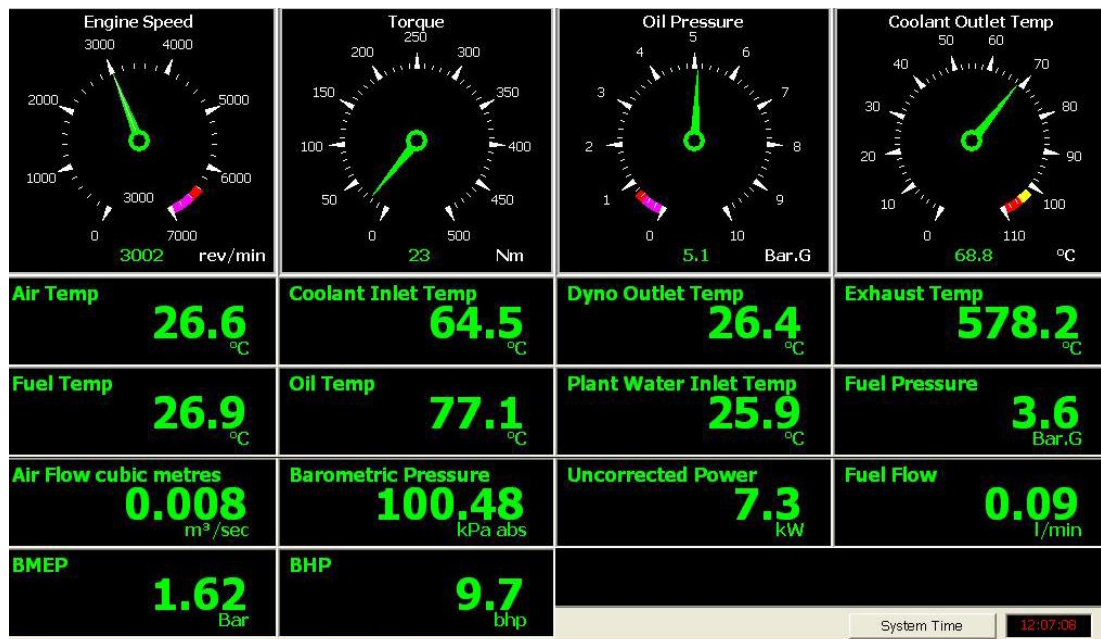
Engine Speed
3000 4000
2000 5000
1000 6000
3000
0 7000
3002 rev/min

Torque
250
200 300
150 350
100 400
50 450
0 500
23 Nm

Oil Pressure
5
4 6
3 7
2 8
1 9
0 10
5.1 Bar.G

Coolant Outlet Temp
50 60
40 70
30 80
20 90
10 100
0 110
68.8 °C

| Air Temp 26.6 °C | Coolant Inlet Temp 64.5 °C | Dyno Outlet Temp 26.4 °C | Exhaust Temp 578.2 °C |
|---|---|---|---|
| Fuel Temp 26.9 °C | Oil Temp 77.1 °C | Plant Water Inlet Temp 25.9 °C | Fuel Pressure 3.6 Bar.G |
| Air Flow cubic metres 0.008 m³/sec | Barometric Pressure 100.48 kPa abs | Uncorrected Power 7.3 kW | Fuel Flow 0.09 l/min |
| BMEP 1.62 Bar | BHP 9.7 bhp | | |

System Time 12:07:08